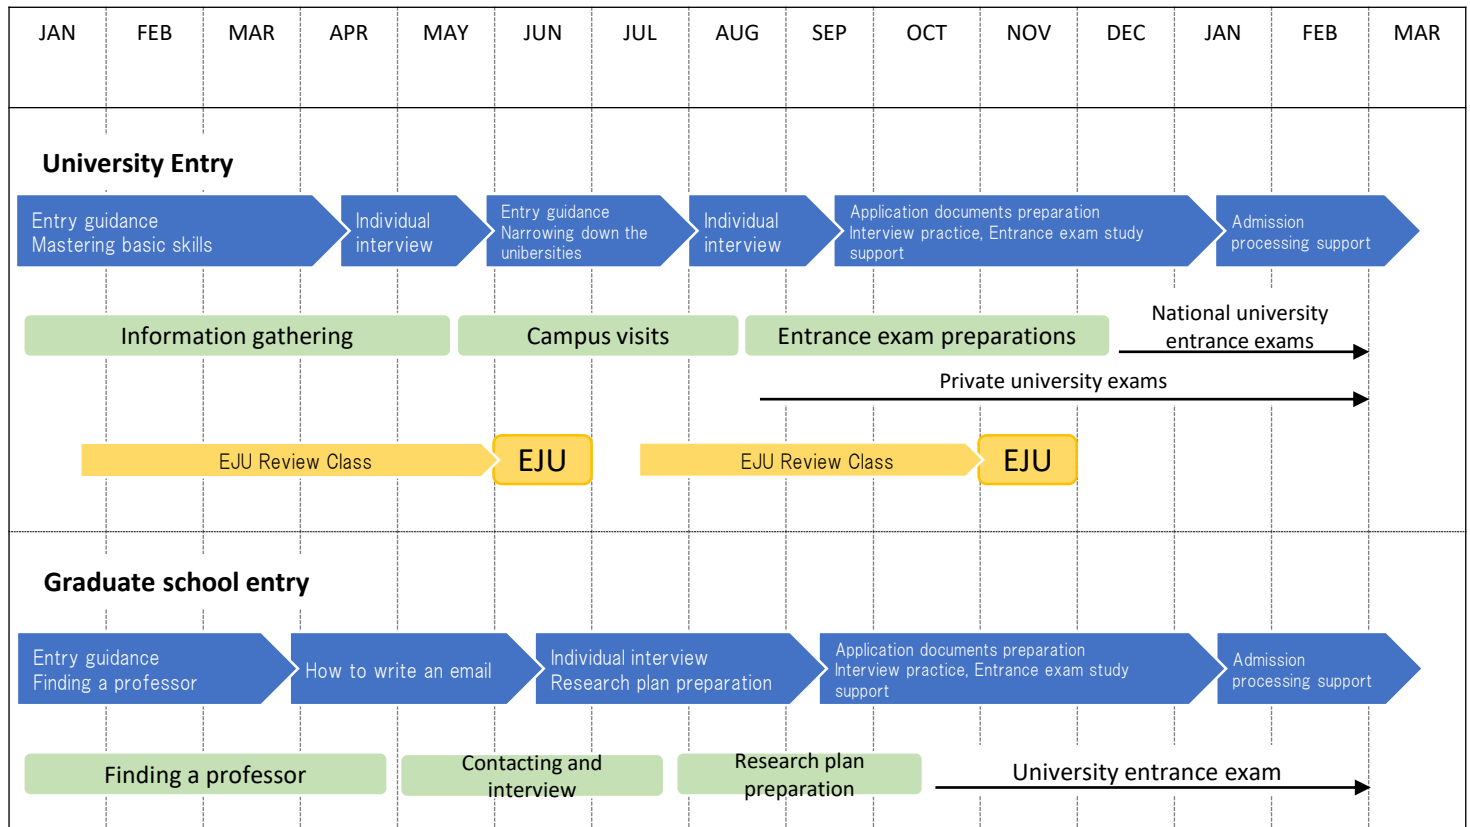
| JAN | FEB | MAR | APR | MAY | JUN | JUL | AUG | SEP | OCT | NOV | DEC | JAN | FEB | MAR |
|---|---|---|---|---|---|---|---|---|---|---|---|---|---|---|

University Entry

Entry guidance
Mastering basic skills

Individual interview

Entry guidance
Narrowing down the unibersities

Individual interview

Application documents preparation
Interview practice, Entrance exam study support

Admission processing support

Information gathering

Campus visits

Entrance exam preparations

National university entrance exams

Private university exams

EJU Review Class

EJU

EJU Review Class

EJU

Graduate school entry

Entry guidance
Finding a professor

How to write an email

Individual interview
Research plan preparation

Application documents preparation
Interview practice, Entrance exam study support

Admission processing support

Finding a professor

Contacting and interview

Research plan preparation

University entrance exam